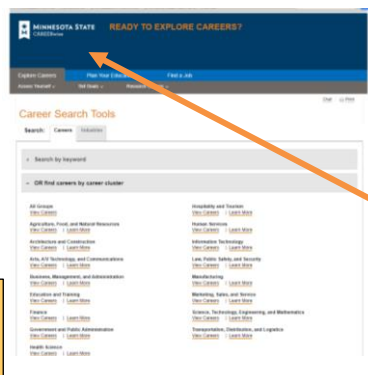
MINNESOTA STATE CAREERwise READY TO EXPLORE CAREERS?

Explore Careers Plan Your Education Find a Job

Assess Yourself Set Goals Research

Chat Print

Career Search Tools

Search: Careers Industries

Search by keyword

OR find careers by career cluster

All Groups
View Careers

Agriculture, Food, and Natural Resources
View Careers | Learn More

Architecture and Construction
View Careers | Learn More

Arts, A/V Technology, and Communications
View Careers | Learn More

Business, Management, and Administration
View Careers | Learn More

Education and Training
View Careers | Learn More

Finance
View Careers | Learn More

Government and Public Administration
View Careers | Learn More

Health Science
View Careers | Learn More

Hospitality and Tourism
View Careers | Learn More

Human Services
View Careers | Learn More

Information Technology
View Careers | Learn More

Law, Public Safety, and Security
View Careers | Learn More

Manufacturing
View Careers | Learn More

Marketing, Sales, and Service
View Careers | Learn More

Science, Technology, Engineering, and Mathematics
View Careers | Learn More

Transportation, Distribution, and Logistics
View Careers | Learn More